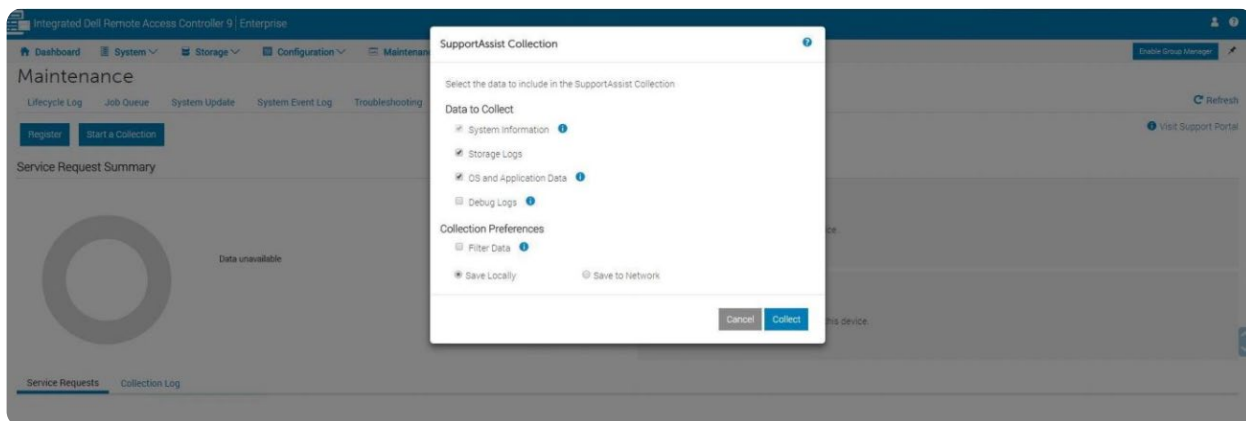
Integrated Dell Remote Access Controller 9 | Enterprise

Dashboard System Storage Configuration Maintenan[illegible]

Enable Group Manager

Maintenance

Lifecycle Log Job Queue System Update System Event Log Troubleshooting

Refresh

Register Start a Collection

Visit Support Portal

Service Request Summary

Data unavailable

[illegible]ce

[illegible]his device.

Service Requests Collection Log

SupportAssist Collection

Select the data to include in the SupportAssist Collection

Data to Collect

System Information

Storage Logs

OS and Application Data

Debug Logs

Collection Preferences

Filter Data

Save Locally

Save to Network

Cancel Collect